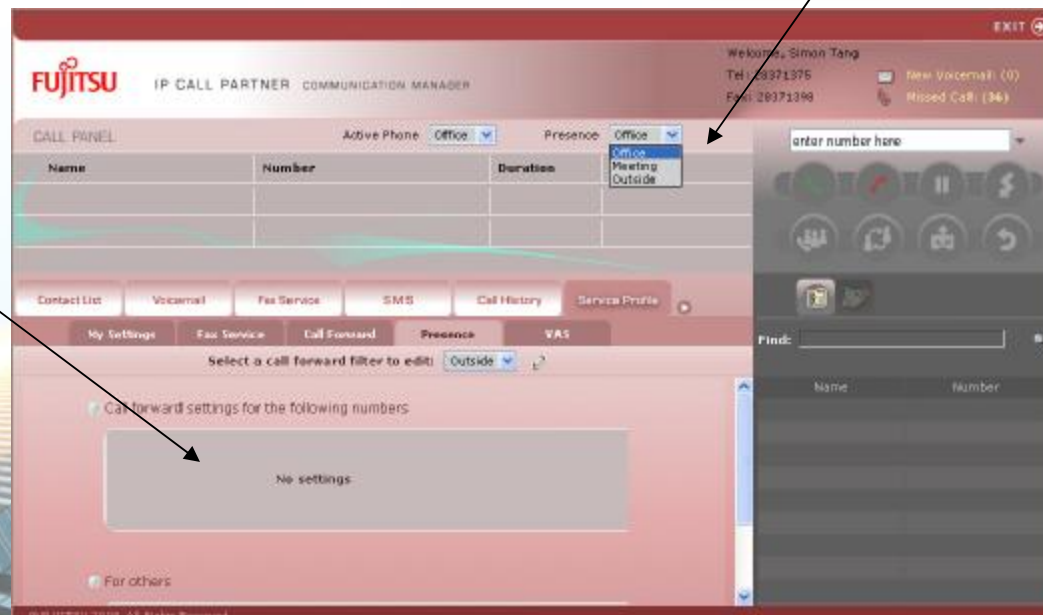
EXIT

FUJITSU IP CALL PARTNER COMMUNICATION MANAGER

Welcome, Simon Tang
Tel: 28371375
Fax: 28371398

New Voicemail: (0)
Missed Call: (36)

CALL PANEL

Active Phone Office

Presence Office

Office
Meeting
Outside

enter number here

| Name | Number | Duration |
|---|---|---|
| | | |
| | | |
| | | |

Contact List | Voicemail | Fax Service | SMS | Call History | Service Profile

My Settings | Fax Service | Call Forward | Presence | VAS

Select a call forward filter to edit: Outside

Call forward settings for the following numbers

No settings

For others

Find:

| Name | Number |
|---|---|

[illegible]